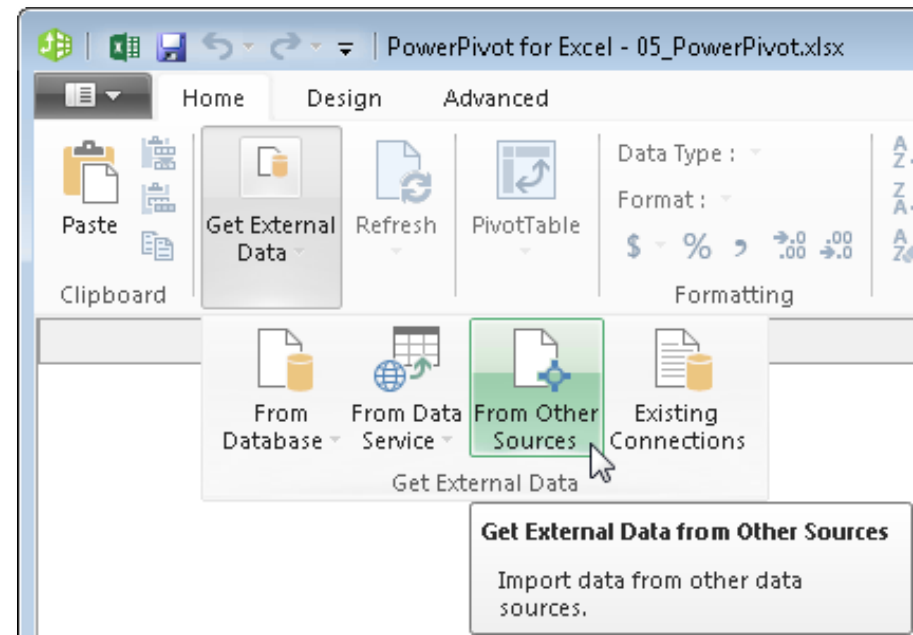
PowerPivot for Excel - 05_PowerPivot.xlsx

Home Design Advanced

Paste
Clipboard

Get External Data

Refresh

PivotTable

Data Type :
Format :
$ % , $^{+.0}_{.00}$ $^{.00}_{+.0}$
Formatting

From Database
From Data Service
From Other Sources
Existing Connections
Get External Data

Get External Data from Other Sources

Import data from other data sources.